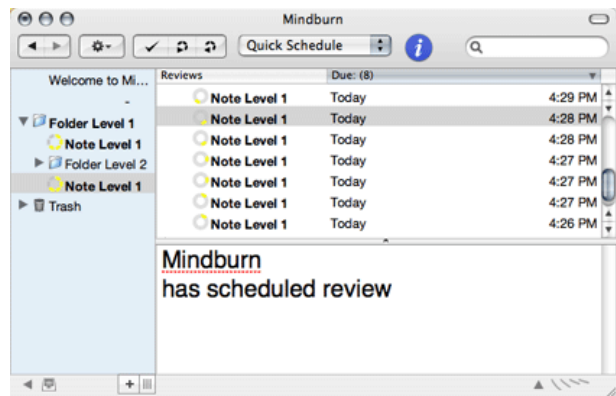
Mindburn

Quick Schedule

Welcome to Mi...

-

Folder Level 1

Note Level 1

Folder Level 2

Note Level 1

Trash

| Reviews | Due: (8) | |
|---|---|---|
| Note Level 1 | Today | 4:29 PM |
| Note Level 1 | Today | 4:28 PM |
| Note Level 1 | Today | 4:28 PM |
| Note Level 1 | Today | 4:27 PM |
| Note Level 1 | Today | 4:27 PM |
| Note Level 1 | Today | 4:27 PM |
| Note Level 1 | Today | 4:26 PM |

Mindburn
has scheduled review